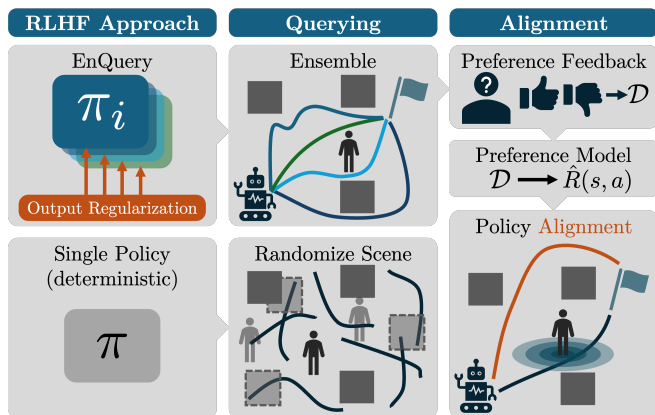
RLHF Approach

EnQuery

$\pi_i$

Output Regularization

Single Policy (deterministic)

$\pi$

Querying

Ensemble

Randomize Scene

Alignment

Preference Feedback

?

$\rightarrow \mathcal{D}$

Preference Model

$\mathcal{D} \longrightarrow \hat{R}(s,a)$

Policy Alignment